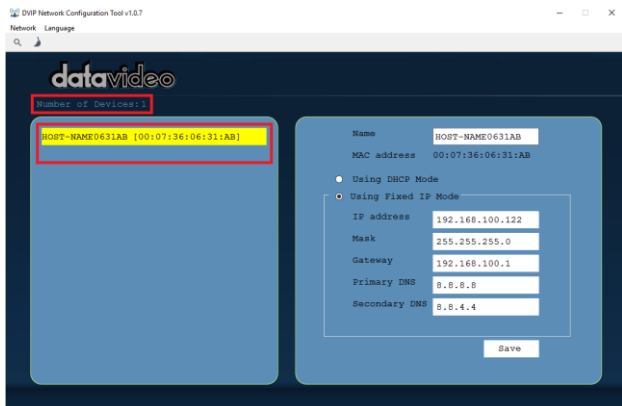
DVIP Network Configuration Tool v1.0.7

Network Language

datavideo

Number of Devices:1

HOST-NAME0631AB [00:07:36:06:31:AB]

Name HOST-NAME0631AB

MAC address 00:07:36:06:31:AB

Using DHCP Mode

Using Fixed IP Mode

IP address 192.168.100.122

Mask 255.255.255.0

Gateway 192.168.100.1

Primary DNS 8.8.8.8

Secondary DNS 8.8.4.4

Save